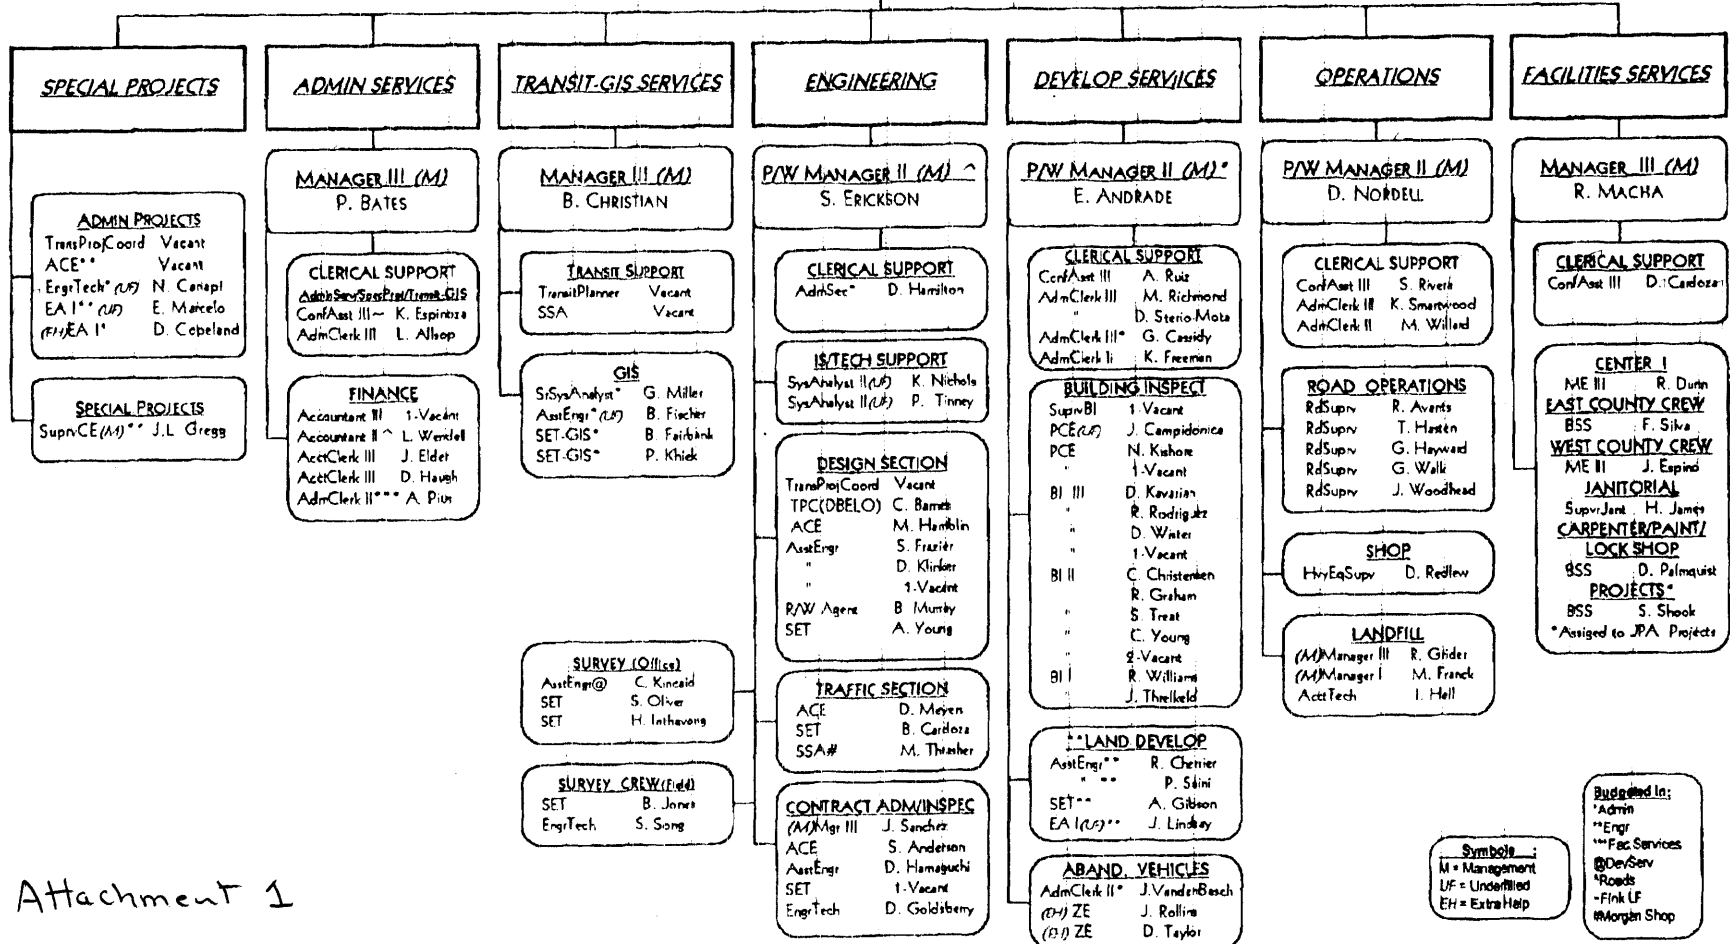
SPECIAL PROJECTS

ADMIN PROJECTS
TransProjCoord Vacant
ACE** Vacant
EngrTech* (UF) N. Canapi
EA I** (UF) E. Marcelo
(EH) EA I* D. Copeland

SPECIAL PROJECTS
SuprvCE(M)** J.L. Gregg

ADMIN SERVICES

MANAGER III (M)
P. BATES

CLERICAL SUPPORT
AdminServSpecProj/Trans-GIS
ConfAsst III~ K. Espinoza
AdmClerk III L. Allsop

FINANCE
Accountant III 1-Vacant
Accountant II ^ L. Wendell
AcctClerk III J. Elder
AcctClerk III D. Haugh
AdmClerk II*** A. Pius

TRANSIT-GIS SERVICES

MANAGER III (M)
B. CHRISTIAN

TRANSIT SUPPORT
TransitPlanner Vacant
SSA Vacant

GIS
SrSysAnalyst* G. Miller
AsstEngr* (UF) B. Fischer
SET-GIS* B. Fairbank
SET-GIS* P. Khiek

SURVEY (Office)
AsstEngr@ C. Kincaid
SET S. Oliver
SET H. Inthavong

SURVEY CREW (Field)
SET B. Jones
EngrTech S. Siong

ENGINEERING

P/W MANAGER II (M) ^
S. ERICKSON

CLERICAL SUPPORT
AdmSec* D. Hamilton

IS/TECH SUPPORT
SysAnalyst II(UF) K. Nichols
SysAnalyst II(UF) P. Tinney

DESIGN SECTION
TransProjCoord Vacant
TPC(DBELO) C. Barnes
ACE M. Hamblin
AsstEngr S. Frazier
" D. Klinker
" 1-Vacant
R/W Agent B. Murphy
SET A. Young

TRAFFIC SECTION
ACE D. Meyers
SET B. Cardoza
SSA# M. Thrasher

CONTRACT ADM/INSPEC
(M)Mgr III J. Sanchez
ACE S. Anderson
AsstEngr D. Hamaguchi
SET 1-Vacant
EngrTech D. Goldsberry

DEVELOP SERVICES

P/W MANAGER II (M)*
E. ANDRADE

CLERICAL SUPPORT
ConfAsst III A. Ruiz
AdmClerk III M. Richmond
" D. Sterio-Mota
AdmClerk III* G. Cassidy
AdmClerk II K. Freeman

BUILDING INSPECT
SuprvBI 1-Vacant
PCE(UF) J. Campidonica
PCE N. Kishore
" 1-Vacant
BI III D. Kavarian
" R. Rodriguez
" D. Winter
" 1-Vacant
BI II C. Christensen
" R. Graham
" S. Treat
" C. Young
" 2-Vacant
BI I R. Williams
J. Threlkeld

**LAND DEVELOP
AsstEngr** R. Chenier
" ** P. Saini
SET** A. Gibson
EA I(UF)** J. Lindsay

ABAND. VEHICLES
AdmClerk II* J. VandenBosch
(EH) ZE J. Rollins
(EH) ZE D. Taylor

OPERATIONS

P/W MANAGER II (M)
D. NORDELL

CLERICAL SUPPORT
ConfAsst III S. Rivera
AdmClerk II K. Smartwood
AdmClerk II M. Willard

ROAD OPERATIONS
RdSuprv R. Avants
RdSuprv T. Hasten
RdSuprv G. Hayward
RdSuprv G. Walls
RdSuprv J. Woodhead

SHOP
HvyEqSuprv D. Redlew

LANDFILL
(M)Manager III R. Glider
(M)Manager I M. Franck
AcctTech I. Hall

FACILITIES SERVICES

MANAGER III (M)
R. MACHA

CLERICAL SUPPORT
ConfAsst III D. Cardoza

CENTER I
ME III R. Dunn
EAST COUNTY CREW
BSS F. Silva
WEST COUNTY CREW
ME II J. Espino
JANITORIAL
SuprvJant H. James
CARPENTER/PAINT/ LOCK SHOP
BSS D. Palmquist
PROJECTS*
BSS S. Shook
*Assigned to JPA Projects

Symbols:
M = Management
UF = Underfilled
EH = ExtraHelp

Budgeted In:
*Admin
**Engr
***Fac Services
@DevServ
^Roads
~Fink LF
#Morgan Shop

Attachment 1